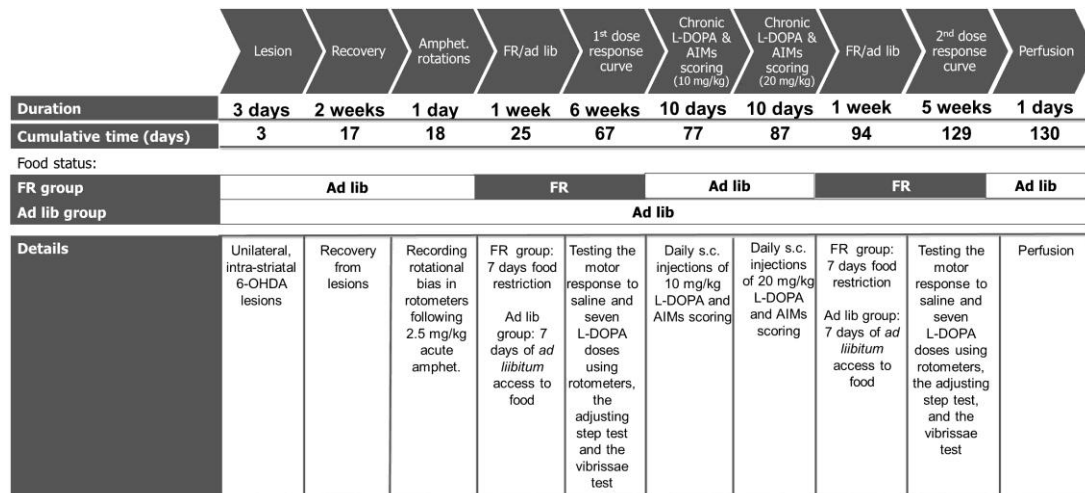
| | Lesion | Recovery | Amphet. rotations | FR/ad lib | 1$^{st}$ dose response curve | Chronic L-DOPA & AIMs scoring (10 mg/kg) | Chronic L-DOPA & AIMs scoring (20 mg/kg) | FR/ad lib | 2$^{nd}$ dose response curve | Perfusion |
|---|---|---|---|---|---|---|---|---|---|---|
| Duration | 3 days | 2 weeks | 1 day | 1 week | 6 weeks | 10 days | 10 days | 1 week | 5 weeks | 1 days |
| Cumulative time (days) | 3 | 17 | 18 | 25 | 67 | 77 | 87 | 94 | 129 | 130 |

Food status:

| FR group | Ad lib | FR | Ad lib | FR | Ad lib |
|---|---|---|---|---|---|
| Ad lib group | Ad lib | | | | |

| Details | Unilateral, intra-striatal 6-OHDA lesions | Recovery from lesions | Recording rotational bias in rotometers following 2.5 mg/kg acute amphet. | FR group: 7 days food restriction Ad lib group: 7 days of *ad liibitum* access to food | Testing the motor response to saline and seven L-DOPA doses using rotometers, the adjusting step test and the vibrissae test | Daily s.c. injections of 10 mg/kg L-DOPA and AIMs scoring | Daily s.c. injections of 20 mg/kg L-DOPA and AIMs scoring | FR group: 7 days food restriction Ad lib group: 7 days of *ad liibitum* access to food | Testing the motor response to saline and seven L-DOPA doses using rotometers, the adjusting step test, and the vibrissae test | Perfusion |
|---|---|---|---|---|---|---|---|---|---|---|